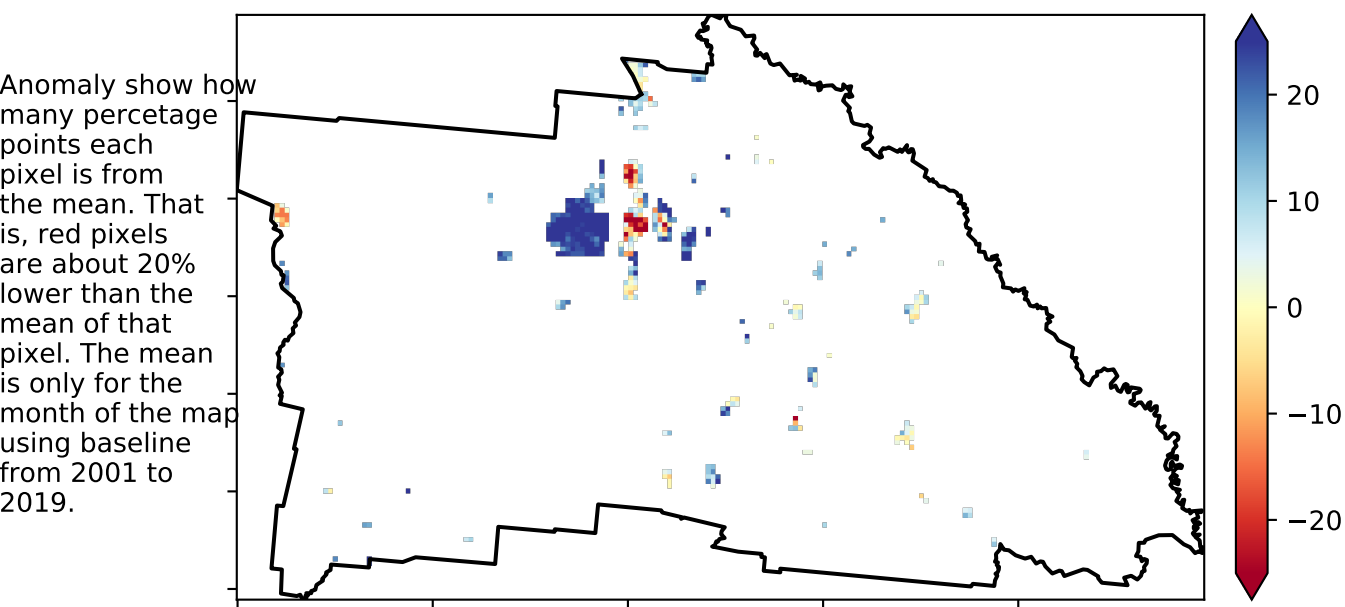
Anomaly show how many percetage points each pixel is from the mean. That is, red pixels are about 20% lower than the mean of that pixel. The mean is only for the month of the map using baseline from 2001 to 2019.

20
10
0
−10
−20